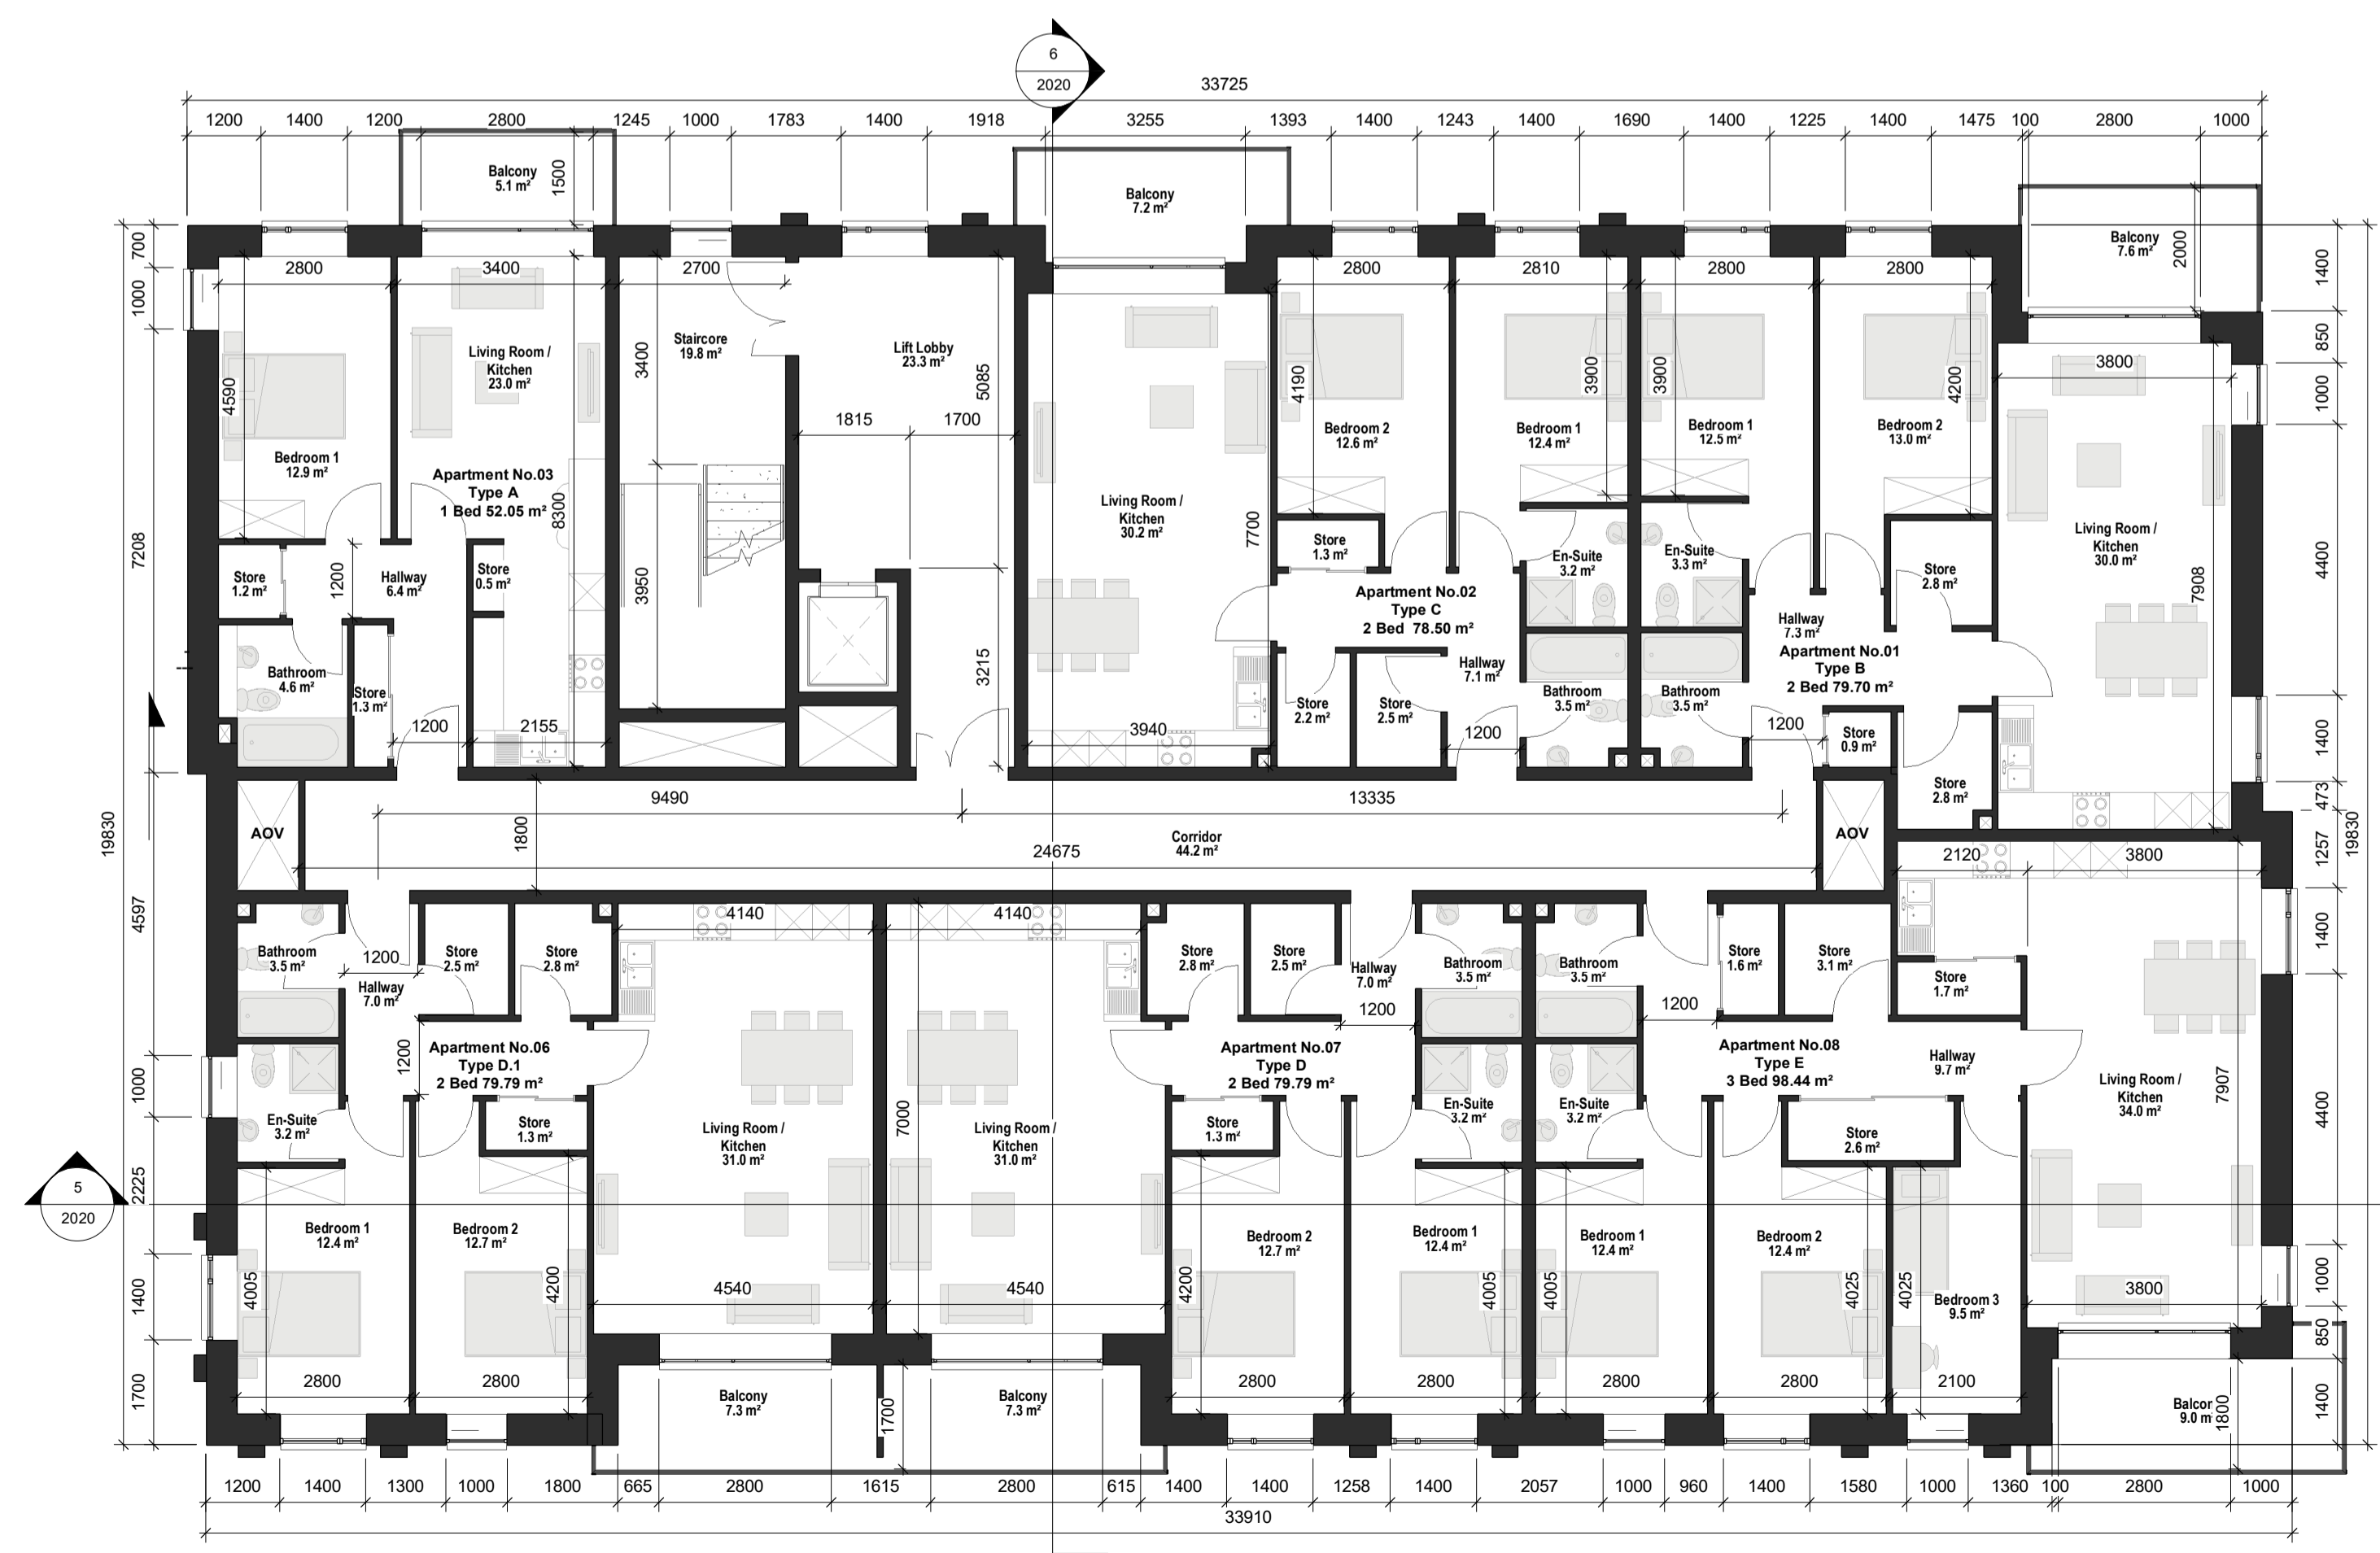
6
2020
33725
1200 1400 1200 2800 1245 1000 1783 1400 1918 3255 1393 1400 1243 1400 1690 1400 1225 1400 1475 100 2800 1000

Balcony
5.1 m²
1500

Balcony
7.2 m²

Balcony
7.6 m²
2000

700
1000
7208
19830
4597
1000
2225
1400
1700

1400
850
1000
4400
1400
473
1257
19830
1400
4400
1000
850
1400

2800
3400
2700
2800
2810
2800
2800
3800

4590
Bedroom 1
12.9 m²

Living Room /
Kitchen
23.0 m²

Apartment No.03
Type A
1 Bed 52.05 m²
8300

Staircore
19.8 m²
3400
3950

Lift Lobby
23.3 m²
5085
1815
1700
3215

Living Room /
Kitchen
30.2 m²
7700
3940

4190
Bedroom 2
12.6 m²
3900
Bedroom 1
12.4 m²
3900
Bedroom 1
12.5 m²
4200
Bedroom 2
13.0 m²

Living Room /
Kitchen
30.0 m²
7908

Store
1.2 m²
1200
Hallway
6.4 m²
Store
0.5 m²
Bathroom
4.6 m²
Store
1.3 m²
1200
2155

Store
1.3 m²
Apartment No.02
Type C
2 Bed 78.50 m²
Store
2.2 m²
Store
2.5 m²
Hallway
7.1 m²
1200
En-Suite
3.2 m²
En-Suite
3.3 m²
Bathroom
3.5 m²
Bathroom
3.5 m²
Hallway
7.3 m²
Apartment No.01
Type B
2 Bed 79.70 m²
Store
2.8 m²
1200
Store
0.9 m²
Store
2.8 m²

9490
13335
AOV
1800
Corridor
44.2 m²
24675
AOV
2120
3800

Bathroom
3.5 m²
1200
Hallway
7.0 m²
Store
2.5 m²
Store
2.8 m²
4140
4140
Store
2.8 m²
Store
2.5 m²
Hallway
7.0 m²
1200
Bathroom
3.5 m²
Bathroom
3.5 m²
1200
Store
1.6 m²
Store
3.1 m²
Store
1.7 m²

1200
Apartment No.06
Type D.1
2 Bed 79.79 m²
En-Suite
3.2 m²
Store
1.3 m²
Living Room /
Kitchen
31.0 m²
7000
Living Room /
Kitchen
31.0 m²
Apartment No.07
Type D
2 Bed 79.79 m²
Store
1.3 m²
En-Suite
3.2 m²
En-Suite
3.2 m²
Apartment No.08
Type E
3 Bed 98.44 m²
Hallway
9.7 m²
Store
2.6 m²
Living Room /
Kitchen
34.0 m²
7907

5
2020

Bedroom 1
12.4 m²
4005
Bedroom 2
12.7 m²
4200
4540
4540
4200
Bedroom 2
12.7 m²
Bedroom 1
12.4 m²
4005
4005
Bedroom 1
12.4 m²
Bedroom 2
12.4 m²
4025
4025
Bedroom 3
9.5 m²
3800

2800
2800
2800
2800
2800
2800
2100

Balcony
7.3 m²
1700
Balcony
7.3 m²
Balcor
9.0 m
1800

1200 1400 1300 1000 1800 665 2800 1615 2800 615 1400 1400 1258 1400 2057 1000 960 1400 1580 1000 1360 100 2800 1000
33910